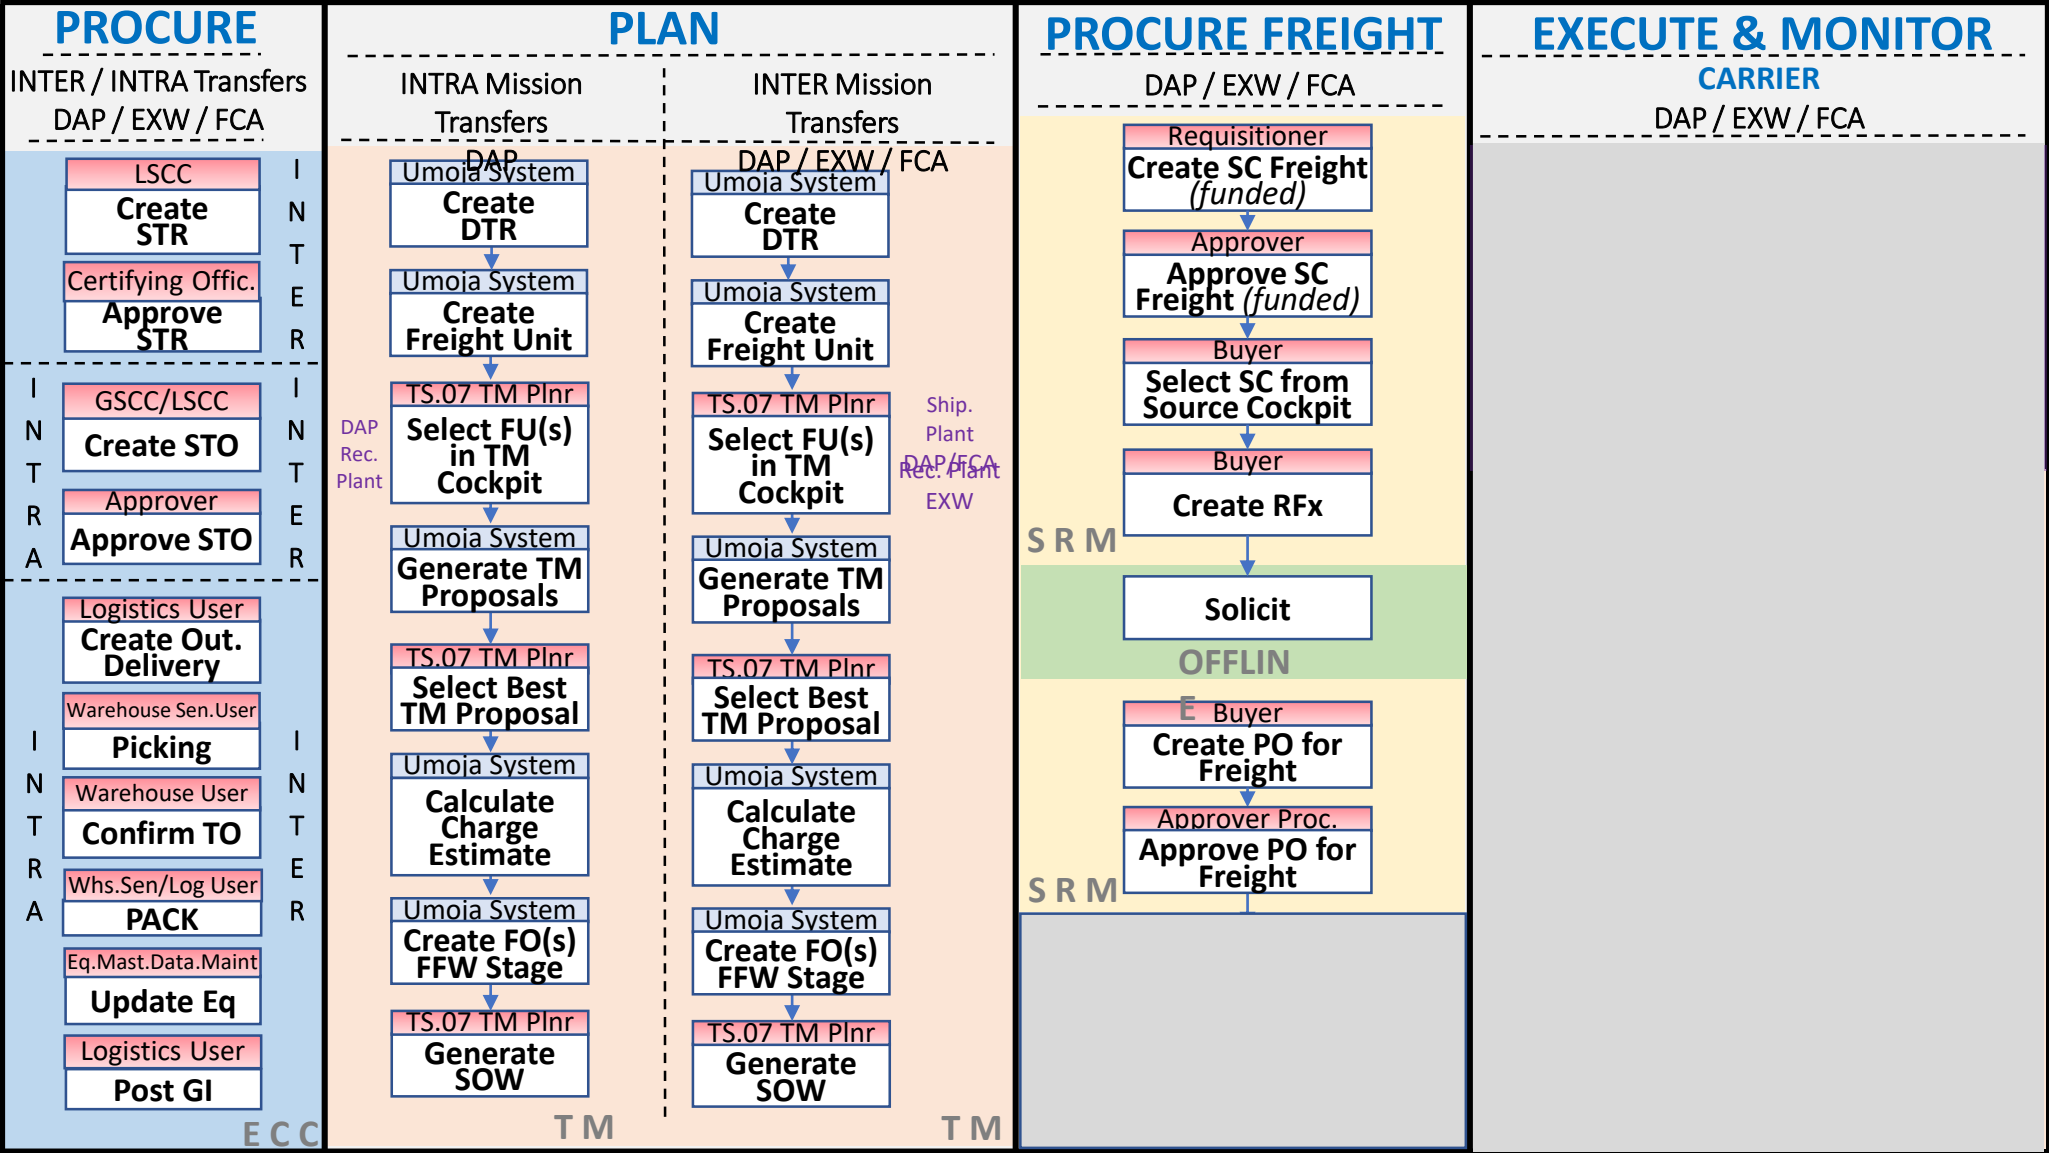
PROCURE

INTER / INTRA Transfers
DAP / EXW / FCA

LSCC
Create STR

Certifying Offic.
Approve STR

INTER

INTRA

GSCC/LSCC
Create STO

Approver
Approve STO

INTER

Logistics User
Create Out. Delivery

Warehouse Sen.User
Picking

Warehouse User
Confirm TO

Whs.Sen/Log User
PACK

Eq.Mast.Data.Maint
Update Eq

Logistics User
Post GI

INTRA

INTER

ECC

PLAN

INTRA Mission Transfers
DAP

Umoja System
Create DTR

Umoja System
Create Freight Unit

DAP Rec. Plant

TS.07 TM Plnr
Select FU(s) in TM Cockpit

Umoja System
Generate TM Proposals

TS.07 TM Plnr
Select Best TM Proposal

Umoja System
Calculate Charge Estimate

Umoja System
Create FO(s) FFW Stage

TS.07 TM Plnr
Generate SOW

TM

INTER Mission Transfers
DAP / EXW / FCA

Umoja System
Create DTR

Umoja System
Create Freight Unit

TS.07 TM Plnr
Select FU(s) in TM Cockpit

Ship. Plant
DAP/FCA
Rec. Plant
EXW

Umoja System
Generate TM Proposals

TS.07 TM Plnr
Select Best TM Proposal

Umoja System
Calculate Charge Estimate

Umoja System
Create FO(s) FFW Stage

TS.07 TM Plnr
Generate SOW

TM

PROCURE FREIGHT

DAP / EXW / FCA

Requisitioner
Create SC Freight (funded)

Approver
Approve SC Freight (funded)

Buyer
Select SC from Source Cockpit

Buyer
Create RFx

SRM

Solicit

OFFLINE

Buyer
Create PO for Freight

Approver Proc.
Approve PO for Freight

SRM

EXECUTE & MONITOR

CARRIER
DAP / EXW / FCA